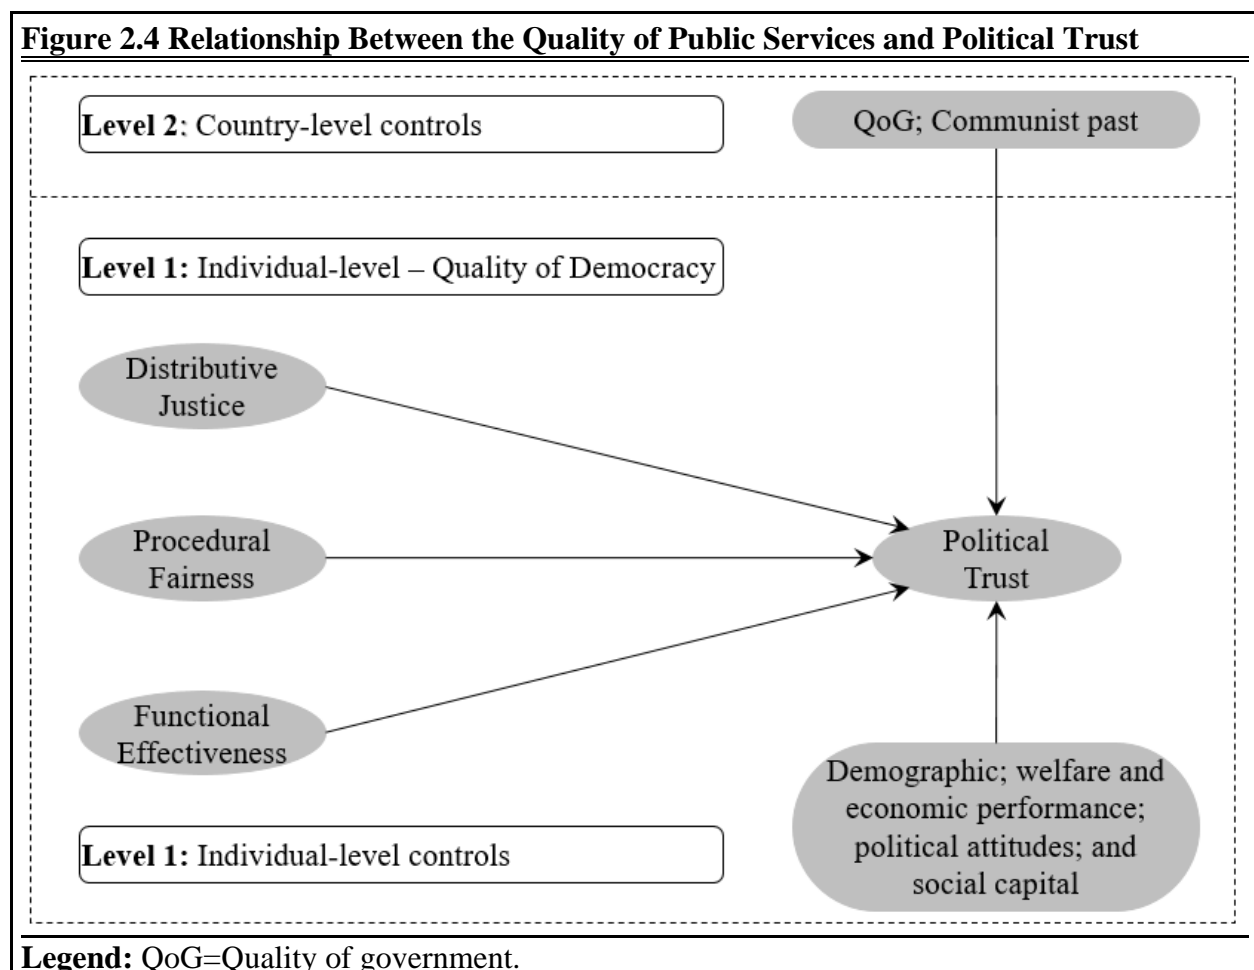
**Figure 2.4 Relationship Between the Quality of Public Services and Political Trust**

**Level 2**: Country-level controls

QoG; Communist past

**Level 1:** Individual-level – Quality of Democracy

Distributive Justice

Procedural Fairness

Functional Effectiveness

Political Trust

Demographic; welfare and economic performance; political attitudes; and social capital

**Level 1:** Individual-level controls

**Legend:** QoG=Quality of government.